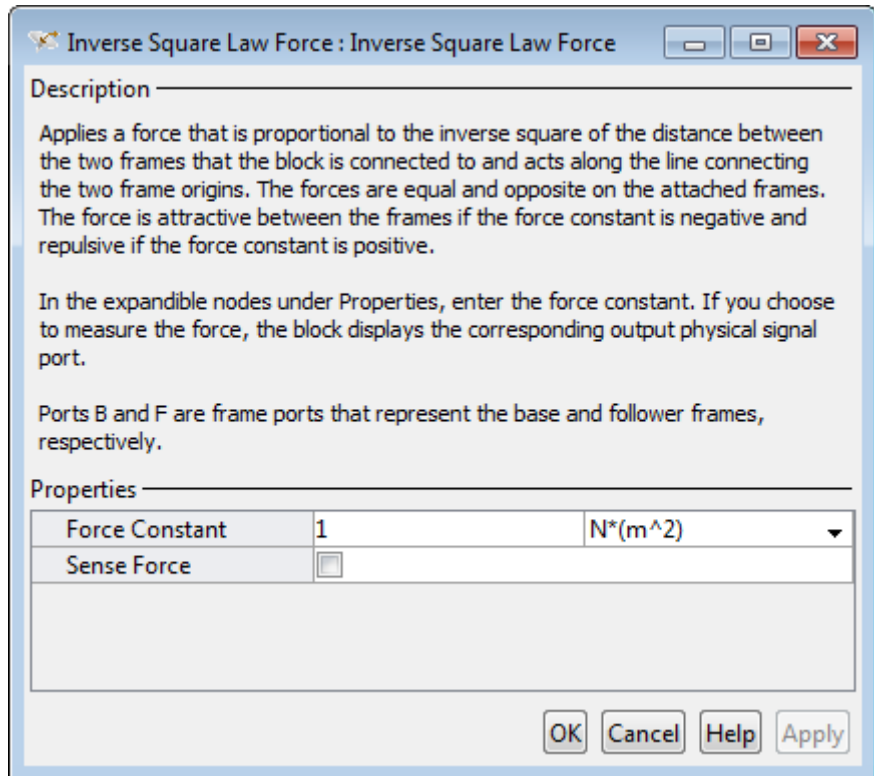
Inverse Square Law Force : Inverse Square Law Force

Description

Applies a force that is proportional to the inverse square of the distance between the two frames that the block is connected to and acts along the line connecting the two frame origins. The forces are equal and opposite on the attached frames. The force is attractive between the frames if the force constant is negative and repulsive if the force constant is positive.

In the expandible nodes under Properties, enter the force constant. If you choose to measure the force, the block displays the corresponding output physical signal port.

Ports B and F are frame ports that represent the base and follower frames, respectively.

Properties

| Force Constant | 1 | N*(m^2) |
|---|---|---|
| Sense Force | | |

OK Cancel Help Apply